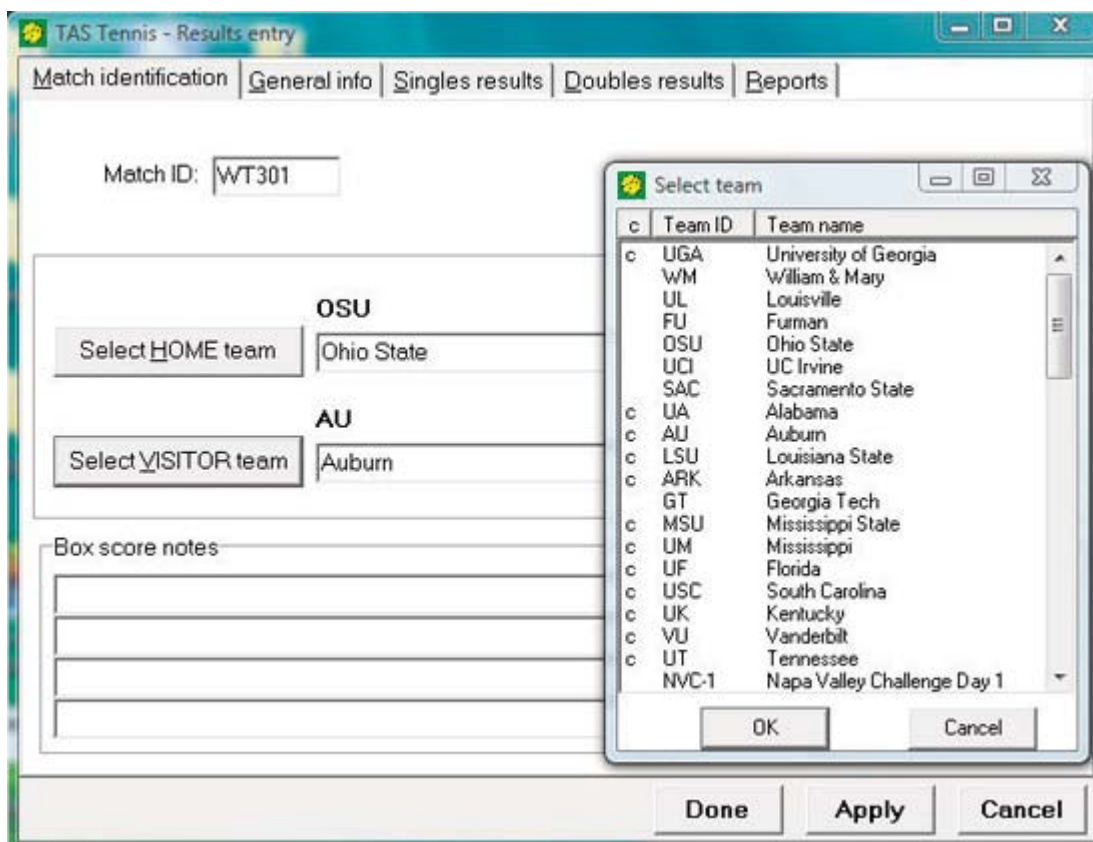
TAS Tennis - Results entry

Match identification | General info | Singles results | Doubles results | Reports

Match ID: WT301

OSU

Select HOME team | Ohio State

AU

Select VISITOR team | Auburn

Box score notes

Select team

| c | Team ID | Team name |
|---|---|---|
| c | UGA | University of Georgia |
| | WM | William & Mary |
| | UL | Louisville |
| | FU | Furman |
| | OSU | Ohio State |
| | UCI | UC Irvine |
| | SAC | Sacramento State |
| c | UA | Alabama |
| c | AU | Auburn |
| c | LSU | Louisiana State |
| c | ARK | Arkansas |
| | GT | Georgia Tech |
| c | MSU | Mississippi State |
| c | UM | Mississippi |
| c | UF | Florida |
| c | USC | South Carolina |
| c | UK | Kentucky |
| c | VU | Vanderbilt |
| c | UT | Tennessee |
| | NVC-1 | Napa Valley Challenge Day 1 |

OK | Cancel

Done | Apply | Cancel